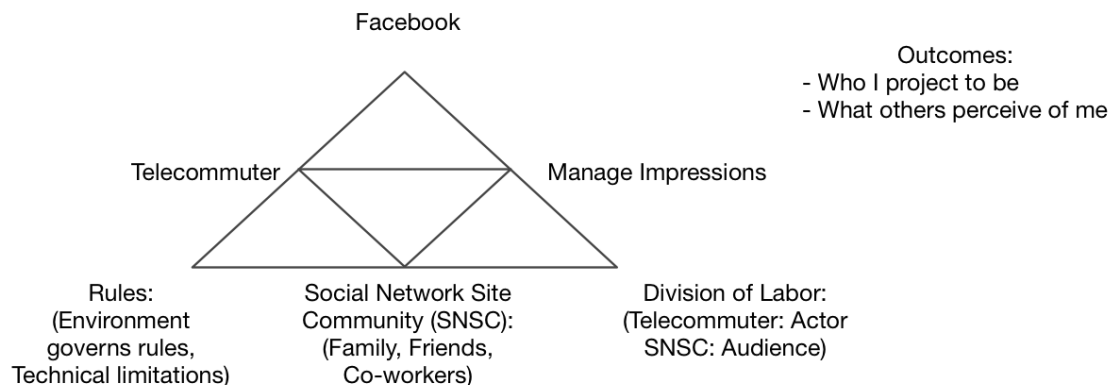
Facebook

Outcomes:
- Who I project to be
- What others perceive of me

Telecommuter

Manage Impressions

Rules:
(Environment governs rules, Technical limitations)

Social Network Site Community (SNSC):
(Family, Friends, Co-workers)

Division of Labor:
(Telecommuter: Actor
SNSC: Audience)